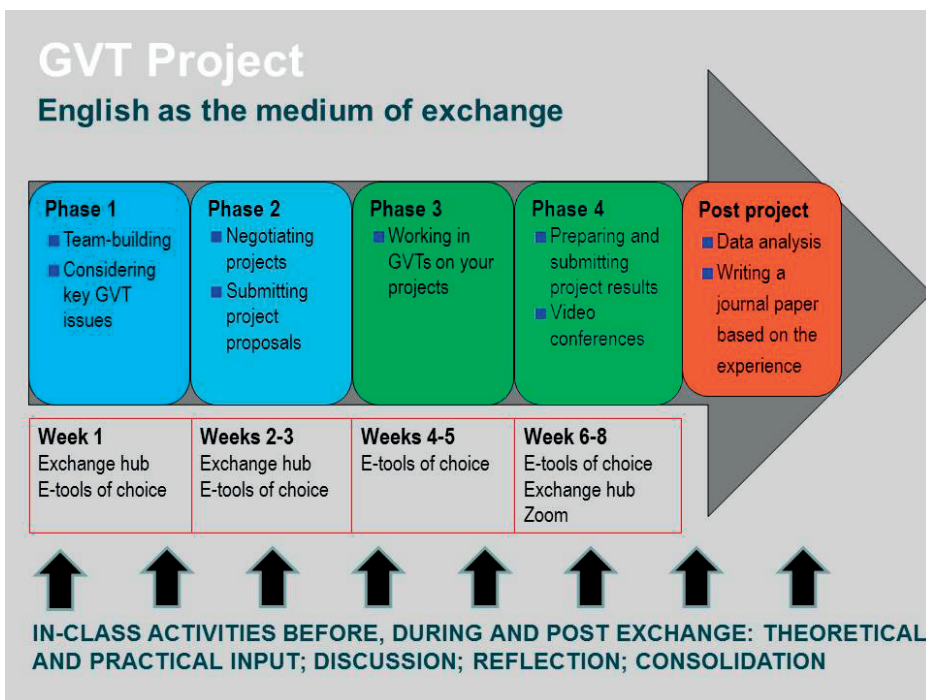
GVT Project

English as the medium of exchange

Phase 1
- Team-building
- Considering key GVT issues

Phase 2
- Negotiating projects
- Submitting project proposals

Phase 3
- Working in GVTs on your projects

Phase 4
- Preparing and submitting project results
- Video conferences

Post project
- Data analysis
- Writing a journal paper based on the experience

| Week 1 | Weeks 2-3 | Weeks 4-5 | Week 6-8 |
|---|---|---|---|
| Exchange hub<br>E-tools of choice | Exchange hub<br>E-tools of choice | E-tools of choice | E-tools of choice<br>Exchange hub<br>Zoom |

IN-CLASS ACTIVITIES BEFORE, DURING AND POST EXCHANGE: THEORETICAL AND PRACTICAL INPUT; DISCUSSION; REFLECTION; CONSOLIDATION